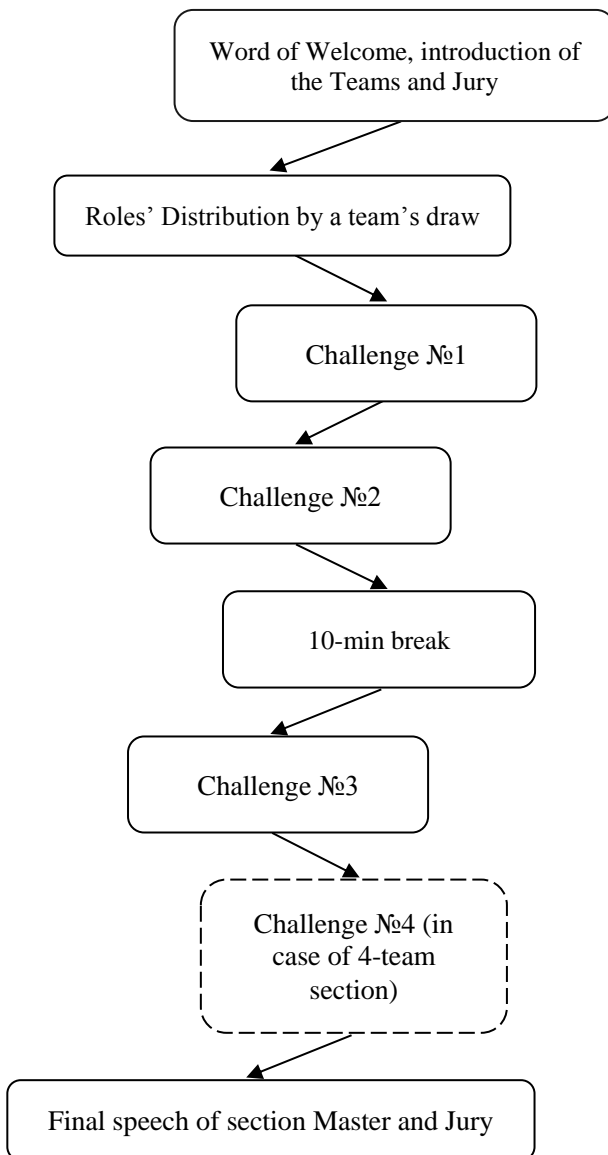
Word of Welcome, introduction of the Teams and Jury

Roles' Distribution by a team's draw

Challenge №1

Challenge №2

10-min break

Challenge №3

Challenge №4 (in case of 4-team section)

Final speech of section Master and Jury